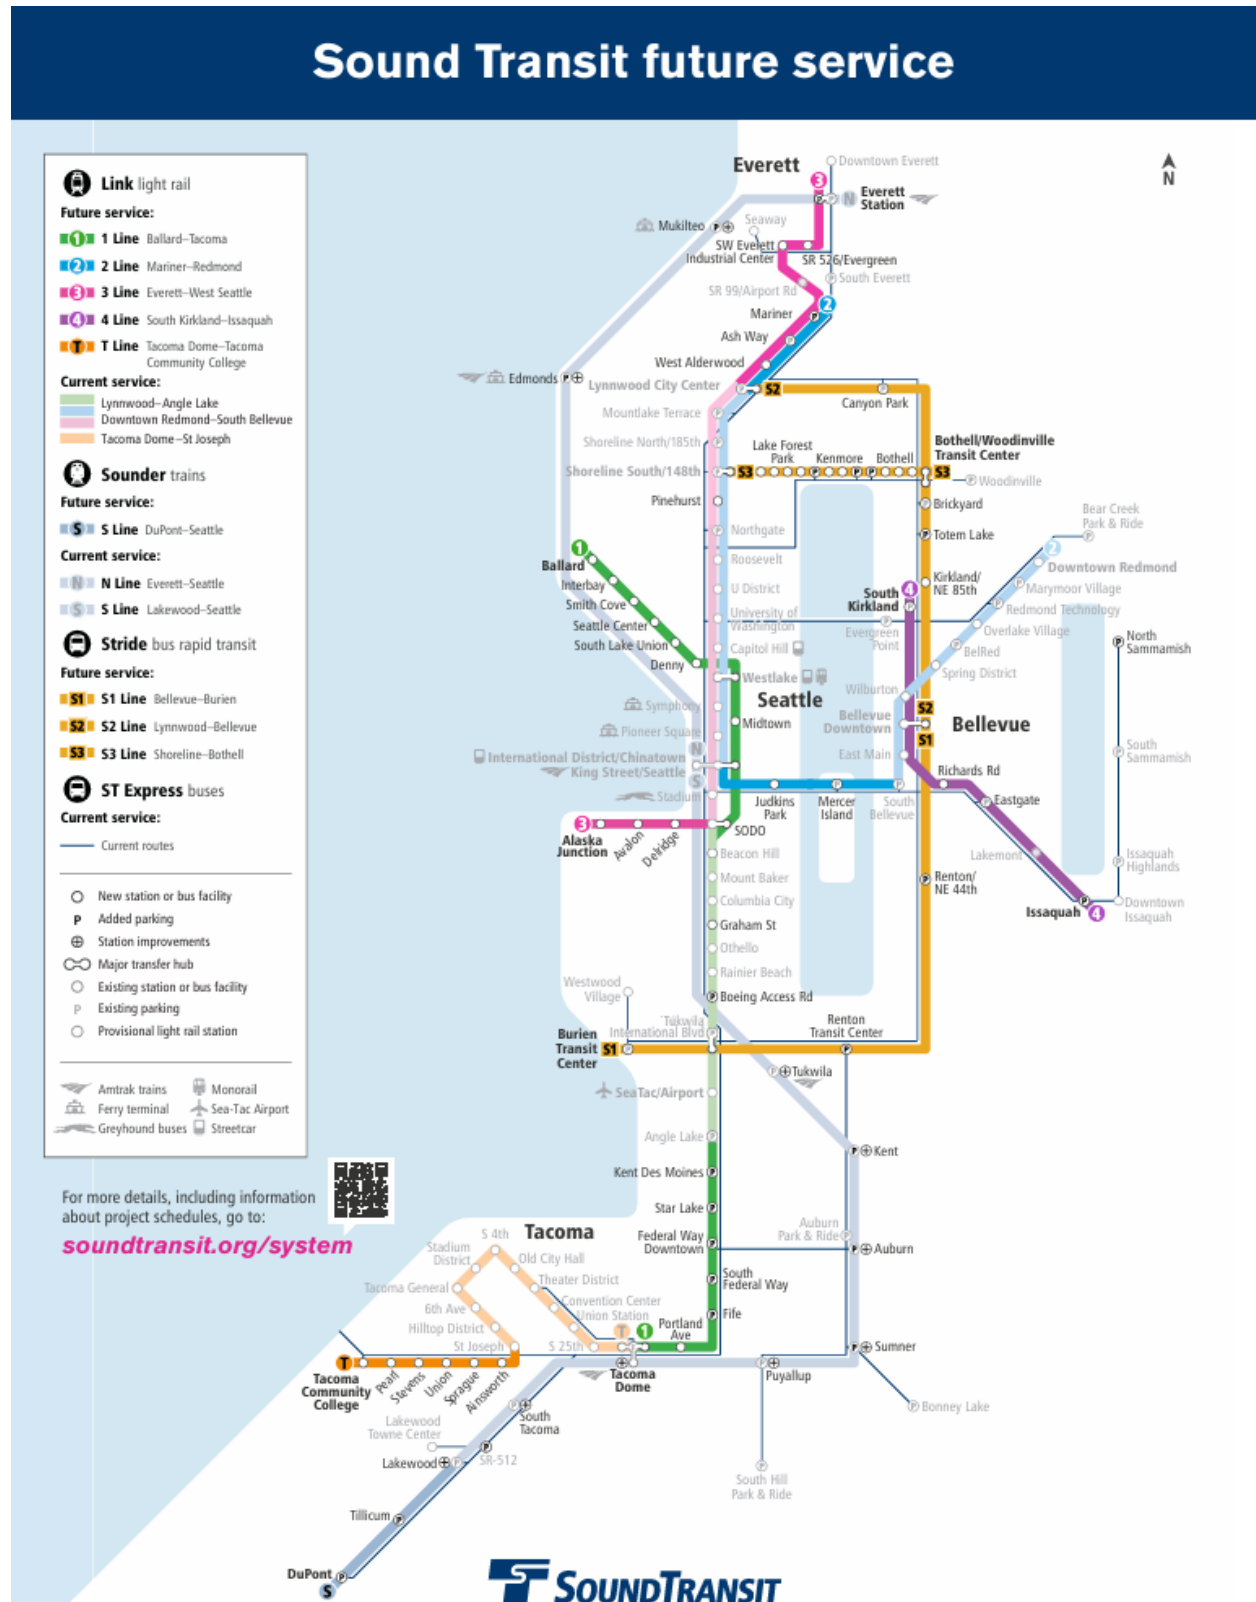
Sound Transit future service

Link light rail
Future service:
1 Line Ballard–Tacoma
2 Line Mariner–Redmond
3 Line Everett–West Seattle
4 Line South Kirkland–Issaquah
T Line Tacoma Dome–Tacoma Community College
Current service:
Lynnwood–Angle Lake
Downtown Redmond–South Bellevue
Tacoma Dome–St Joseph

Sounder trains
Future service:
S Line DuPont–Seattle
Current service:
N Line Everett–Seattle
S Line Lakewood–Seattle

Stride bus rapid transit
Future service:
S1 Line Bellevue–Burien
S2 Line Lynnwood–Bellevue
S3 Line Shoreline–Bothell

ST Express buses
Current service:
Current routes

New station or bus facility
Added parking
Station improvements
Major transfer hub
Existing station or bus facility
Existing parking
Provisional light rail station

Amtrak trains
Monorail
Ferry terminal
Sea-Tac Airport
Greyhound buses
Streetcar

For more details, including information about project schedules, go to:
soundtransit.org/system

N

Everett
Downtown Everett
Everett Station
Mukilteo
Seaway
SW Everett Industrial Center
SR 526/Evergreen
South Everett
SR 99/Airport Rd
Mariner
Ash Way
West Alderwood
Edmonds
Lynnwood City Center
Canyon Park
Mountlake Terrace
Shoreline North/185th
Lake Forest Park
Kenmore
Bothell
Bothell/Woodinville Transit Center
Shoreline South/148th
Woodinville
Pinehurst
Brickyard
Northgate
Totem Lake
Bear Creek Park & Ride
Roosevelt
Ballard
Interbay
Smith Cove
Seattle Center
South Lake Union
Denny
U District
University of Washington
Capitol Hill
South Kirkland
Kirkland/ NE 85th
Evergreen Point
Downtown Redmond
Marymoor Village
Redmond Technology
Overlake Village
BelRed
Spring District
North Sammamish
Westlake
Seattle
Midtown
Symphony
Pioneer Square
Wilburton
Bellevue Downtown
Bellevue
East Main
International District/Chinatown
King Street/Seattle
Stadium
Richards Rd
South Sammamish
Judkins Park
Mercer Island
South Bellevue
Eastgate
Alaska Junction
Avalon
Delridge
SODO
Beacon Hill
Lakemont
Issaquah Highlands
Mount Baker
Renton/ NE 44th
Columbia City
Issaquah
Downtown Issaquah
Graham St
Othello
Rainier Beach
Westwood Village
Boeing Access Rd
Tukwila International Blvd
Renton Transit Center
Burien Transit Center
Tukwila
SeaTac/Airport
Angle Lake
Kent
Kent Des Moines
Star Lake
Tacoma
S 4th
Stadium District
Old City Hall
Federal Way Downtown
Auburn Park & Ride
Auburn
Theater District
South Federal Way
Tacoma General
Convention Center
Union Station
Fife
6th Ave
Hilltop District
Portland Ave
St Joseph
S 25th
Sumner
Tacoma Dome
Puyallup
Tacoma Community College
Pearl
Stevens
Union
Sprague
Ainsworth
South Tacoma
Bonney Lake
Lakewood Towne Center
Lakewood
SR-512
South Hill Park & Ride
Tillicum
DuPont

SoundTransit